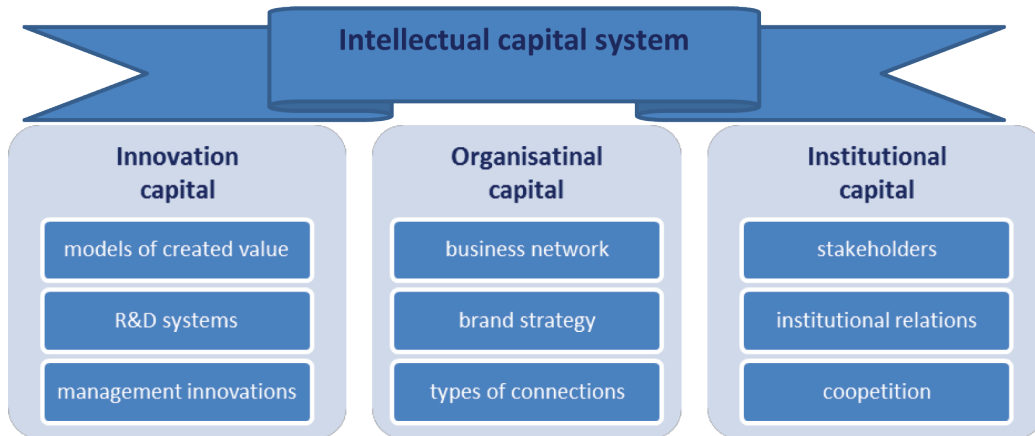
Intellectual capital system

Innovation capital

models of created value

R&D systems

management innovations

Organisatinal capital

business network

brand strategy

types of connections

Institutional capital

stakeholders

institutional relations

coopetition